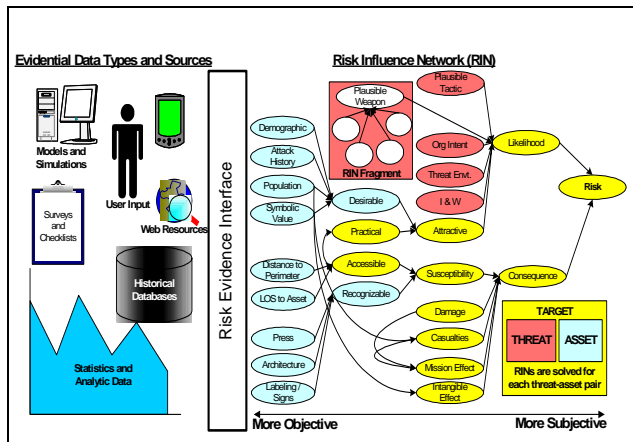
Evidential Data Types and Sources

Models and Simulations

User Input

Web Resources

Surveys and Checklists

Historical Databases

Statistics and Analytic Data

Risk Evidence Interface

Risk Influence Network (RIN)

Plausible Weapon

RIN Fragment

Plausible Tactic

Org Intent

Threat Envt.

I & W

Likelihood

Risk

Demographic

Attack History

Population

Symbolic Value

Desirable

Practical

Attractive

Distance to Perimeter

LOS to Asset

Accessible

Recognizable

Susceptibility

Consequence

Press

Architecture

Labeling / Signs

Damage

Casualties

Mission Effect

Intangible Effect

TARGET

THREAT

ASSET

RINs are solved for each threat-asset pair

More Objective

More Subjective